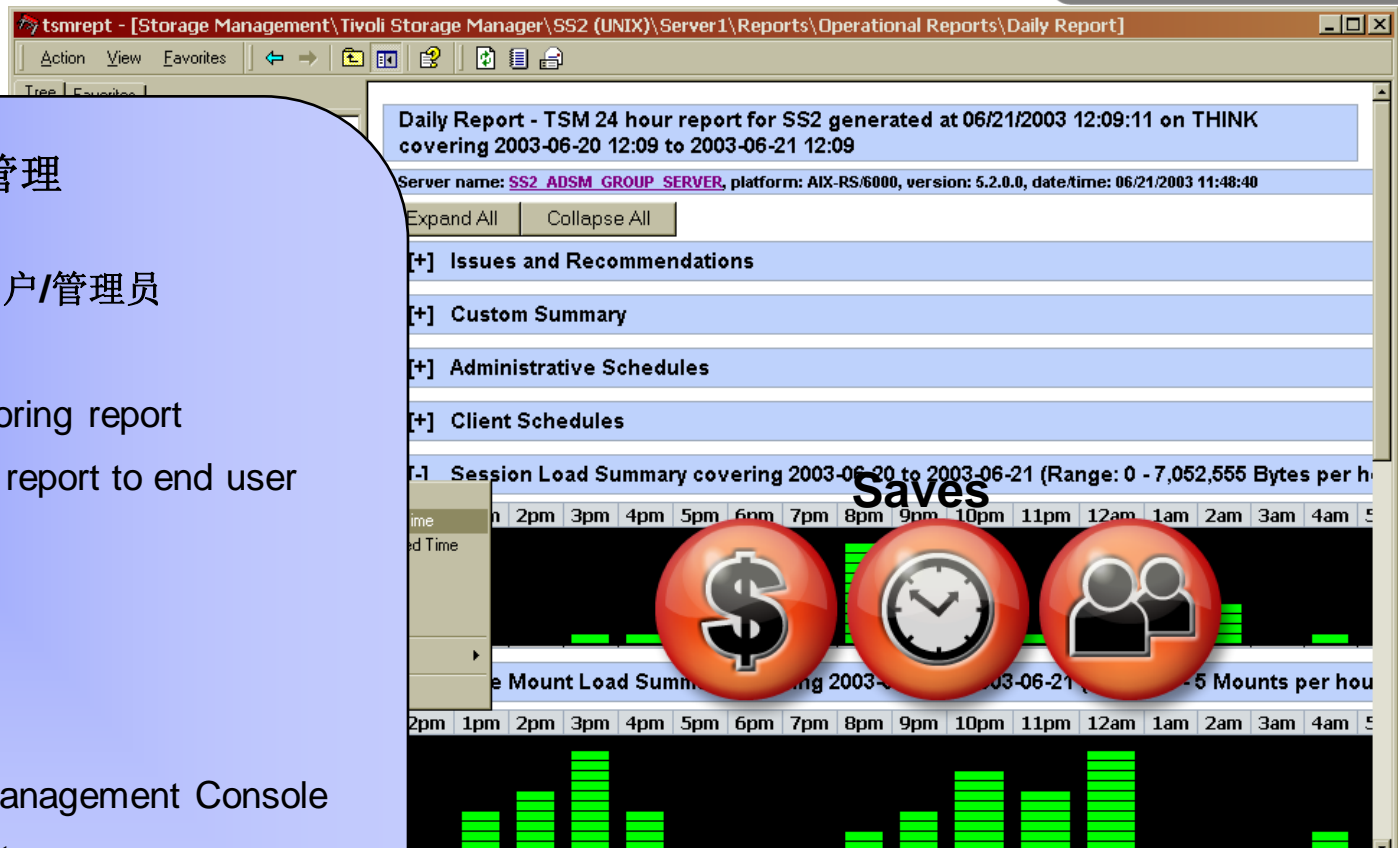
tsmrept - [Storage Management\Tivoli Storage Manager\SS2 (UNIX)\Server1\Reports\Operational Reports\Daily Report]

Action View Favorites

Tree Favorites

管理

户/管理员

oring report

report to end user

anagement Console

Daily Report - TSM 24 hour report for SS2 generated at 06/21/2003 12:09:11 on THINK covering 2003-06-20 12:09 to 2003-06-21 12:09

Server name: SS2_ADSM_GROUP_SERVER, platform: AIX-RS/6000, version: 5.2.0.0, date/time: 06/21/2003 11:48:40

Expand All | Collapse All

[+] Issues and Recommendations

[+] Custom Summary

[+] Administrative Schedules

[+] Client Schedules

[-] Session Load Summary covering 2003-06-20 to 2003-06-21 (Range: 0 - 7,052,555 Bytes per h

ime
d Time

Saves

| 1pm | 2pm | 3pm | 4pm | 5pm | 6pm | 7pm | 8pm | 9pm | 10pm | 11pm | 12am | 1am | 2am | 3am | 4am | 5 |
|---|---|---|---|---|---|---|---|---|---|---|---|---|---|---|---|---|

e Mount Load Summ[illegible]ng 2003-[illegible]03-06-21 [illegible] 5 Mounts per hou

| 2pm | 1pm | 2pm | 3pm | 4pm | 5pm | 6pm | 7pm | 8pm | 9pm | 10pm | 11pm | 12am | 1am | 2am | 3am | 4am | 5 |
|---|---|---|---|---|---|---|---|---|---|---|---|---|---|---|---|---|---|